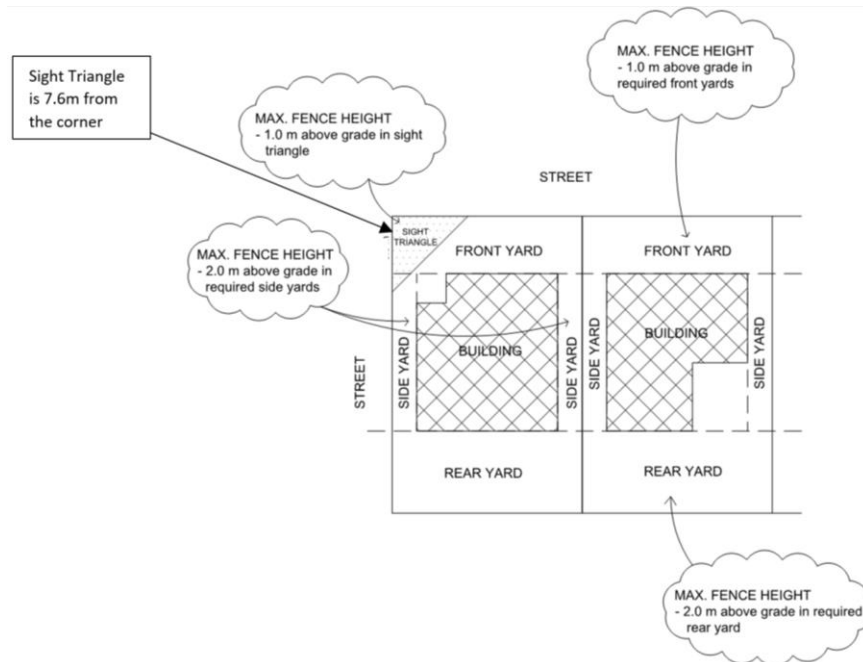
Sight Triangle is 7.6m from the corner

MAX. FENCE HEIGHT
- 1.0 m above grade in sight triangle

MAX. FENCE HEIGHT
- 1.0 m above grade in required front yards

STREET

SIGHT TRIANGLE

MAX. FENCE HEIGHT
- 2.0 m above grade in required side yards

FRONT YARD

FRONT YARD

STREET

SIDE YARD

BUILDING

SIDE YARD

SIDE YARD

BUILDING

SIDE YARD

REAR YARD

REAR YARD

MAX. FENCE HEIGHT
- 2.0 m above grade in required rear yard